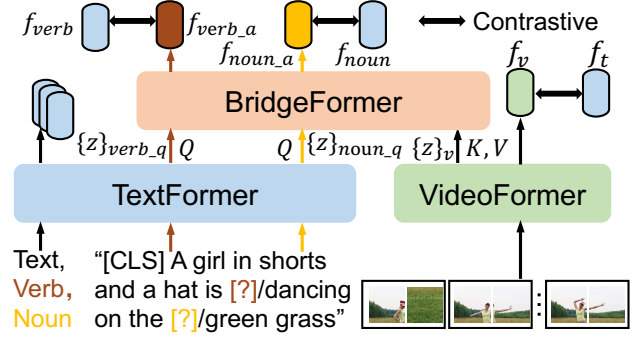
$f_{verb}$ $f_{verb\_a}$ $f_{noun\_a}$ $f_{noun}$ Contrastive

$f_v$ $f_t$

BridgeFormer

$\{z\}_{verb\_q}$ $Q$ $Q$ $\{z\}_{noun\_q}$ $\{z\}_v$ $K, V$

TextFormer

VideoFormer

Text,
Verb,
Noun

"[CLS] A girl in shorts and a hat is [?]/dancing on the [?]/green grass"